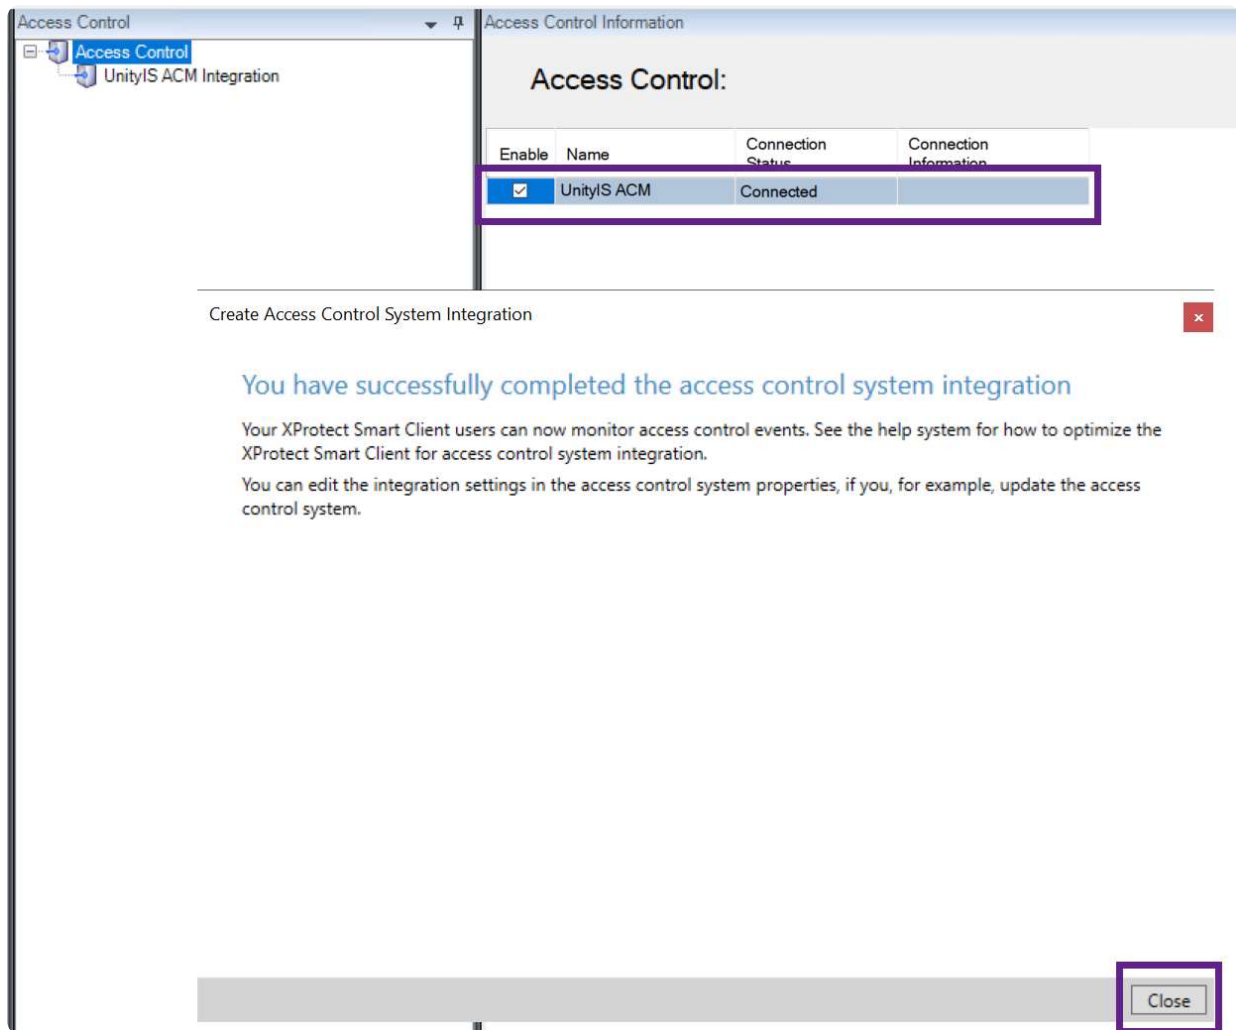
Access Control

Access Control
UnityIS ACM Integration

Access Control Information

Access Control:

| Enable | Name | Connection Status | Connection Information |
|---|---|---|---|
| ☑ | UnityIS ACM | Connected | |

Create Access Control System Integration

×

You have successfully completed the access control system integration

Your XProtect Smart Client users can now monitor access control events. See the help system for how to optimize the XProtect Smart Client for access control system integration.

You can edit the integration settings in the access control system properties, if you, for example, update the access control system.

Close